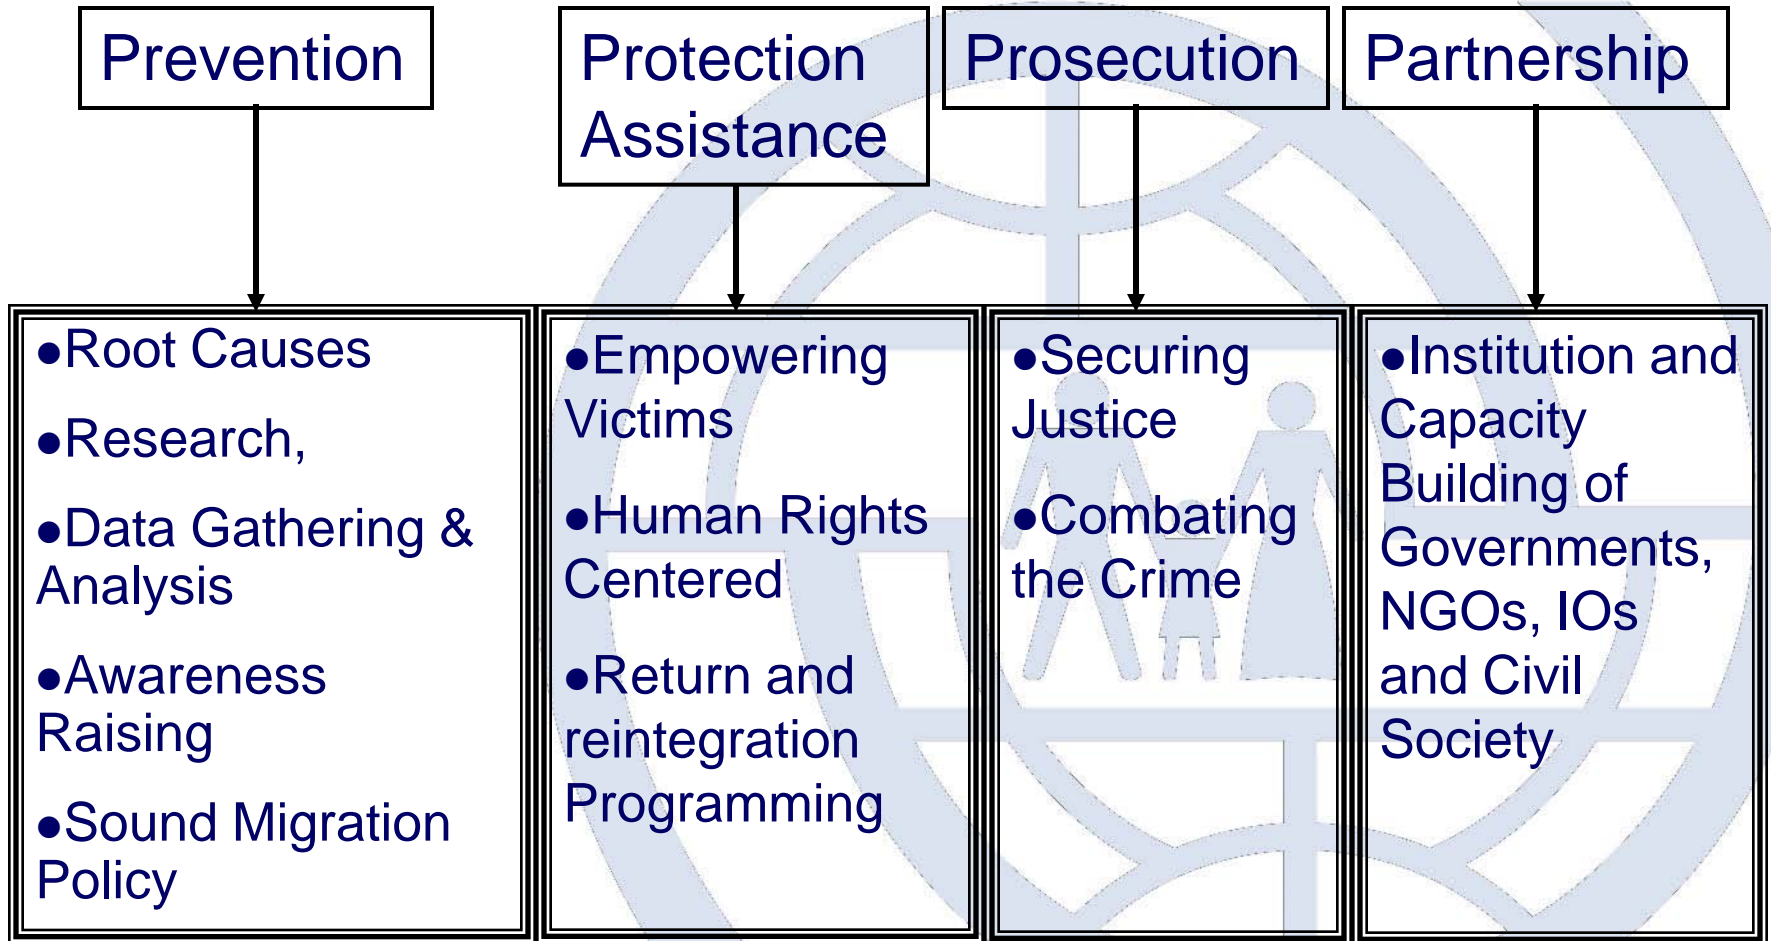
Prevention

Protection Assistance

Prosecution

Partnership

●Root Causes

●Research,

●Data Gathering & Analysis

●Awareness Raising

●Sound Migration Policy

●Empowering Victims

●Human Rights Centered

●Return and reintegration Programming

●Securing Justice

●Combating the Crime

●Institution and Capacity Building of Governments, NGOs, IOs and Civil Society